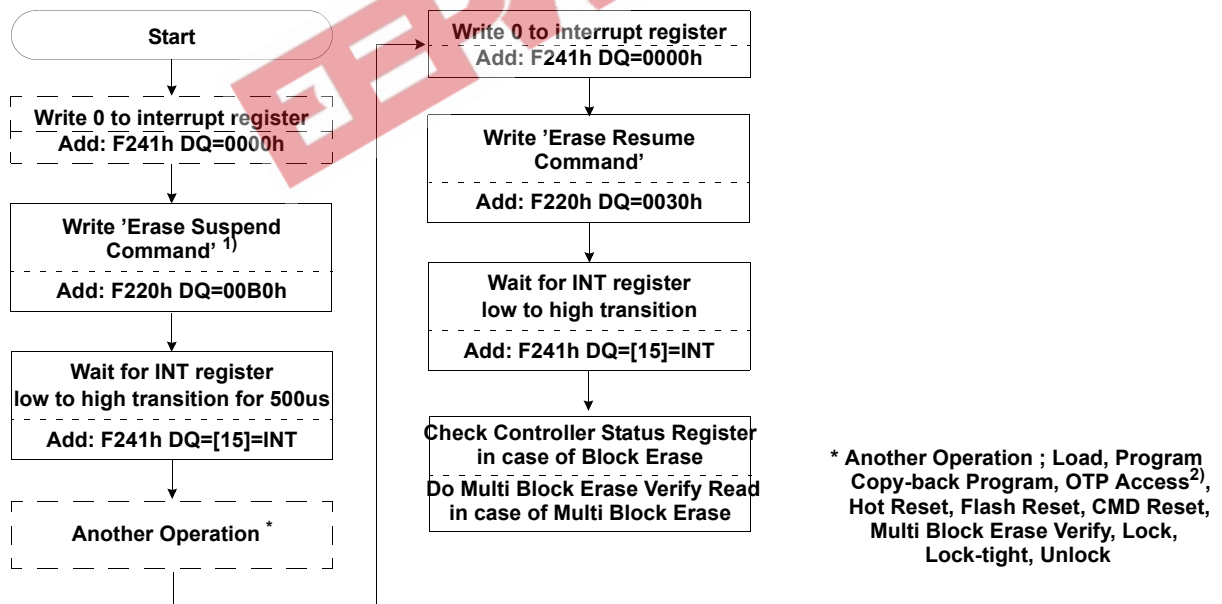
Start

Write 0 to interrupt register
Add: F241h DQ=0000h

Write 'Erase Suspend Command' $^{1)}$
Add: F220h DQ=00B0h

Wait for INT register low to high transition for 500us
Add: F241h DQ=[15]=INT

Another Operation $^{*}$

Write 0 to interrupt register
Add: F241h DQ=0000h

Write 'Erase Resume Command'
Add: F220h DQ=0030h

Wait for INT register low to high transition
Add: F241h DQ=[15]=INT

Check Controller Status Register in case of Block Erase
Do Multi Block Erase Verify Read in case of Multi Block Erase

* Another Operation ; Load, Program Copy-back Program, OTP Access$^{2)}$, Hot Reset, Flash Reset, CMD Reset, Multi Block Erase Verify, Lock, Lock-tight, Unlock